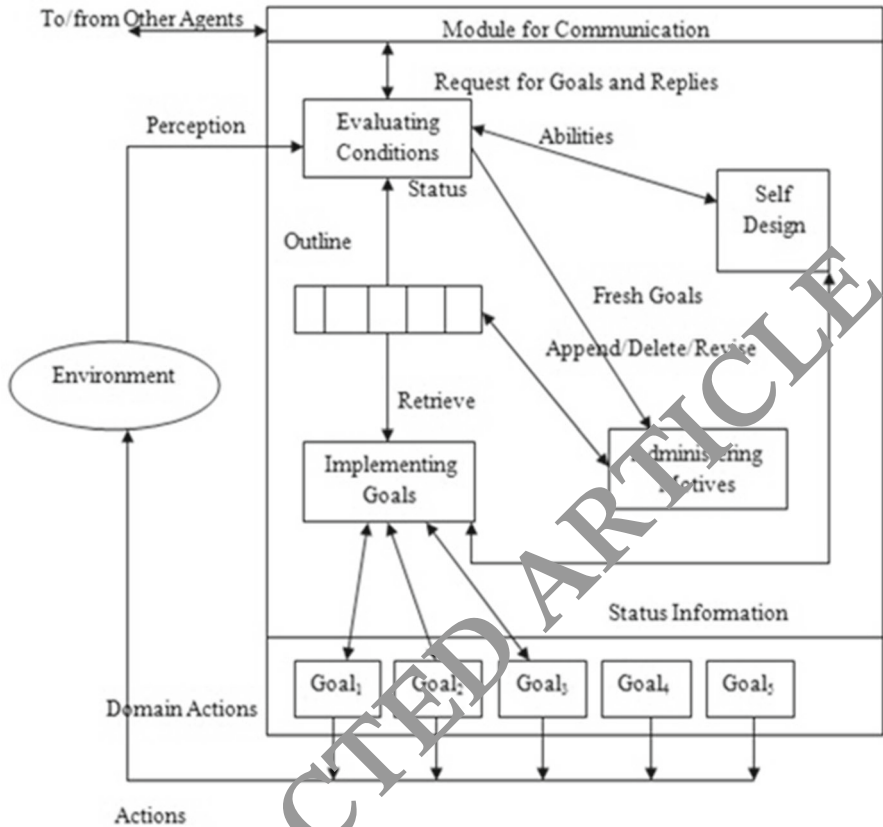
To/from Other Agents

Module for Communication

Request for Goals and Replies

Perception

Evaluating Conditions

Abilities

Self Design

Status

Outline

Fresh Goals

Append/Delete/Revise

Environment

Retrieve

Implementing Goals

Administering Motives

Status Information

Goal$_1$

Goal$_2$

Goal$_3$

Goal$_4$

Goal$_5$

Domain Actions

Actions

RETRACTED ARTICLE